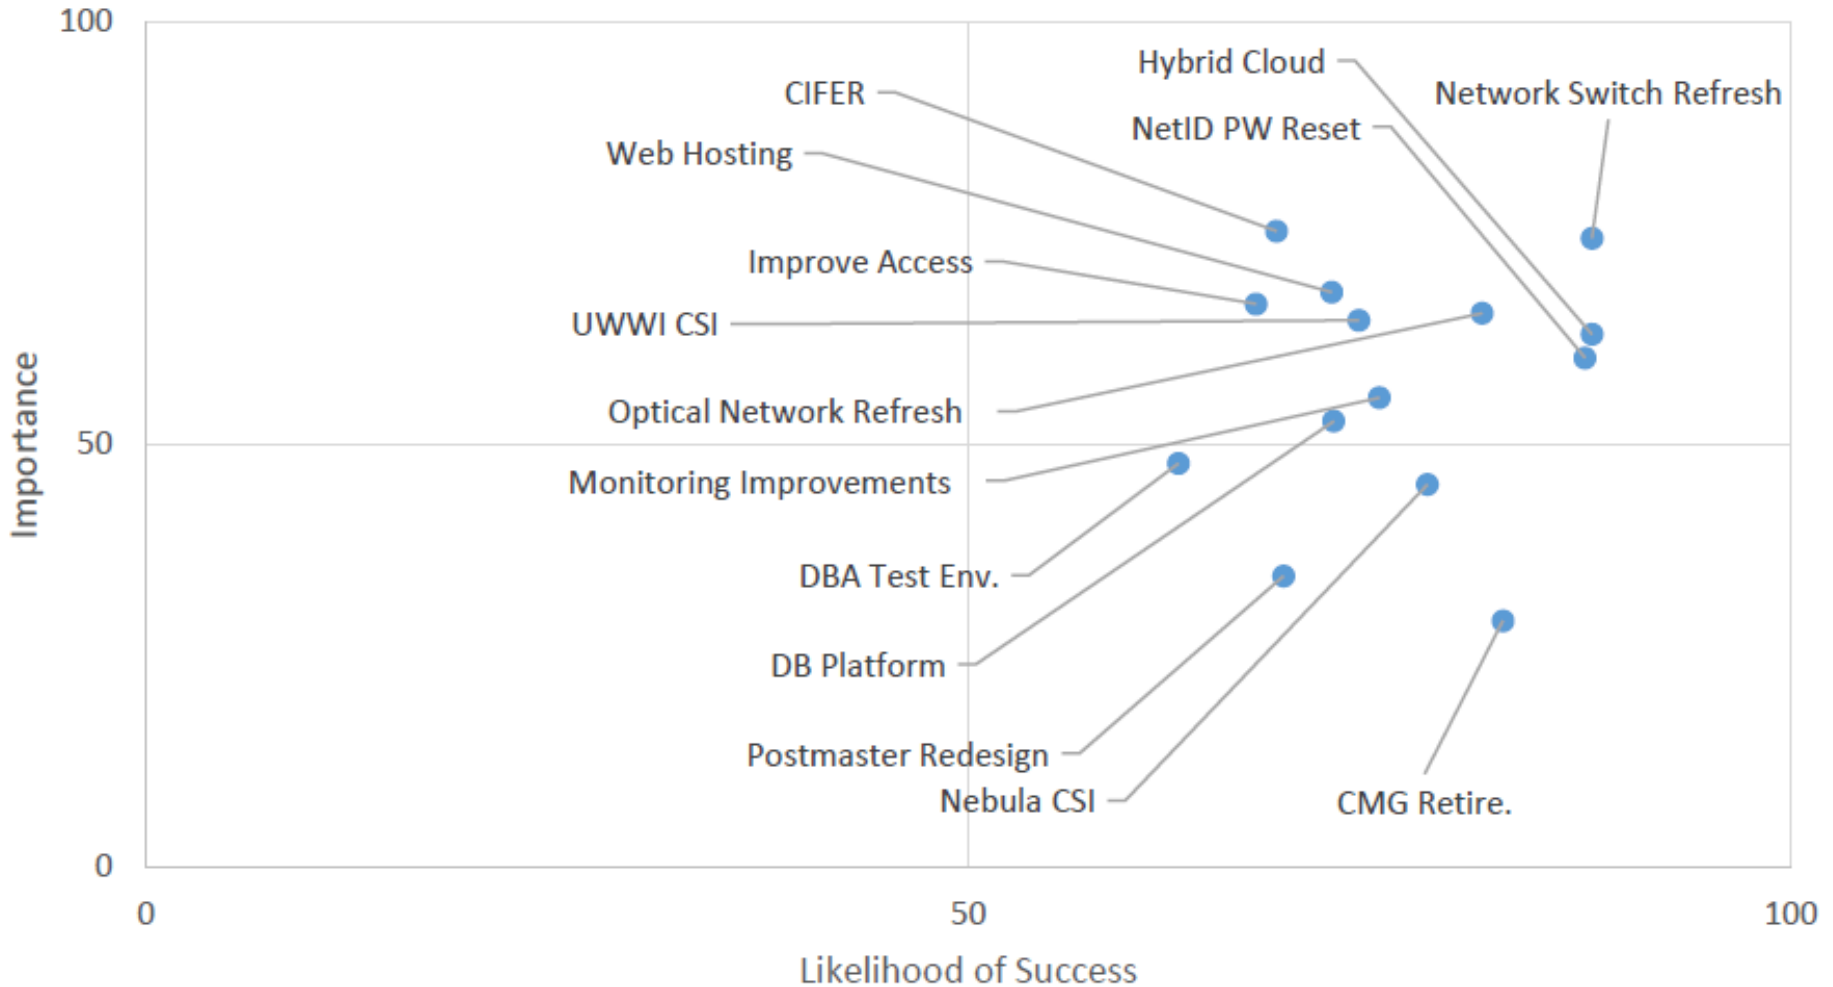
100

Importance

50

0

Hybrid Cloud
Network Switch Refresh
CIFER
NetID PW Reset
Web Hosting
Improve Access
UWWI CSI
Optical Network Refresh
Monitoring Improvements
DBA Test Env.
DB Platform
Postmaster Redesign
Nebula CSI
CMG Retire.

0
50
100

Likelihood of Success